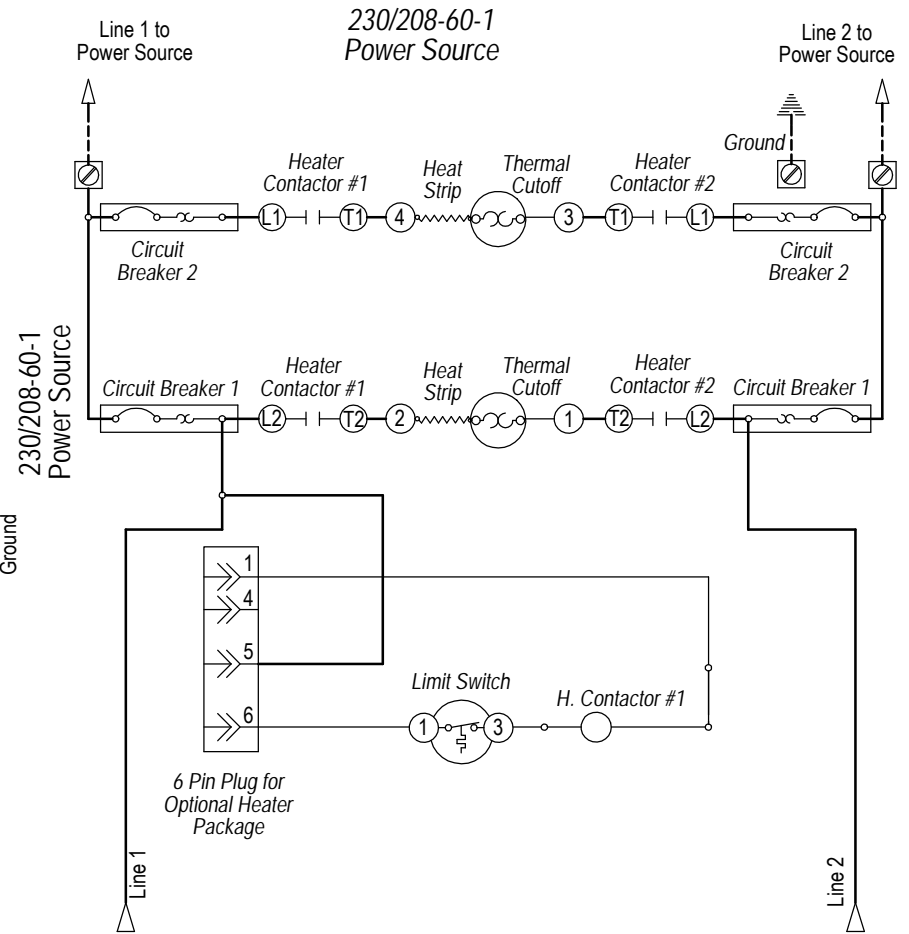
Line 1 to Power Source

230/208-60-1
Power Source

Line 2 to Power Source

Ground

Heater Contactor #1

Heat Strip

Thermal Cutoff

Heater Contactor #2

L1

T1

4

3

T1

L1

Circuit Breaker 2

Circuit Breaker 2

230/208-60-1
Power Source

Ground

Circuit Breaker 1

Heater Contactor #1

Heat Strip

Thermal Cutoff

Heater Contactor #2

Circuit Breaker 1

L2

T2

2

1

T2

L2

1

4

5

Limit Switch

H. Contactor #1

6

1

3

6 Pin Plug for Optional Heater Package

Line 1

Line 2